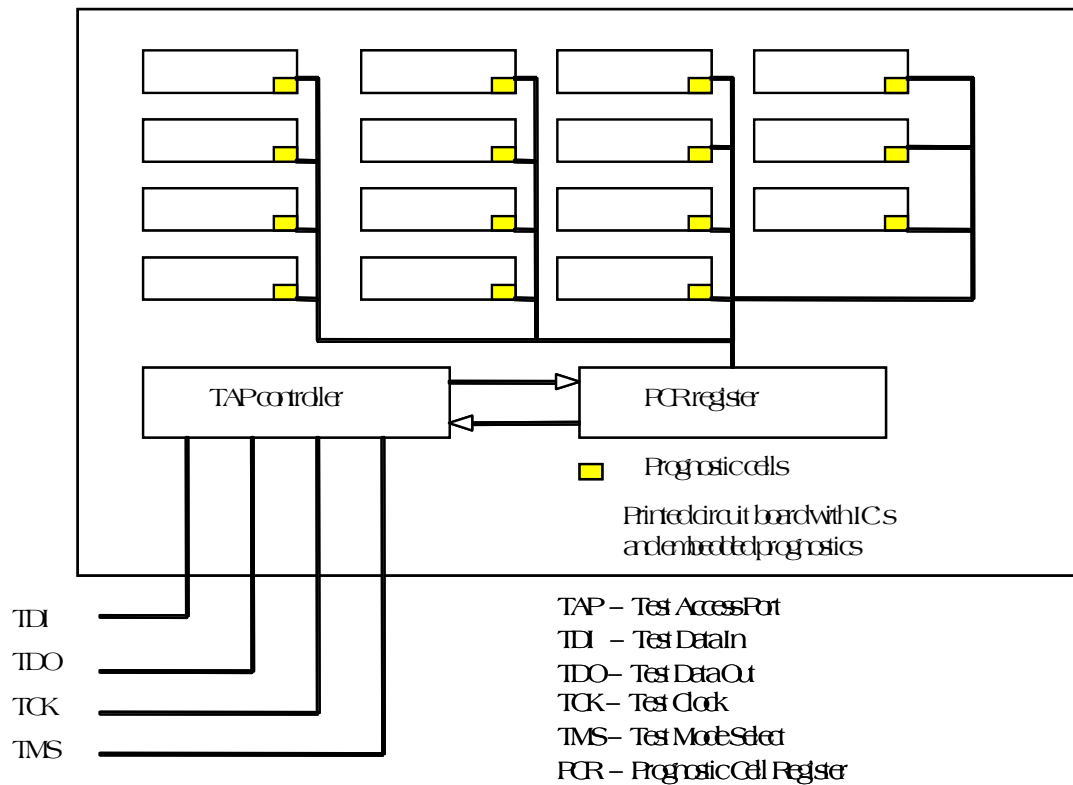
TAP controller

PCR register

Prognostic cells

Printed circuit board with ICs and embedded prognostics

TDI

TDO

TCK

TMS

TAP – Test Access Port
TDI – Test Data In
TDO – Test Data Out
TCK – Test Clock
TMS – Test Mode Select
PCR – Prognostic Cell Register